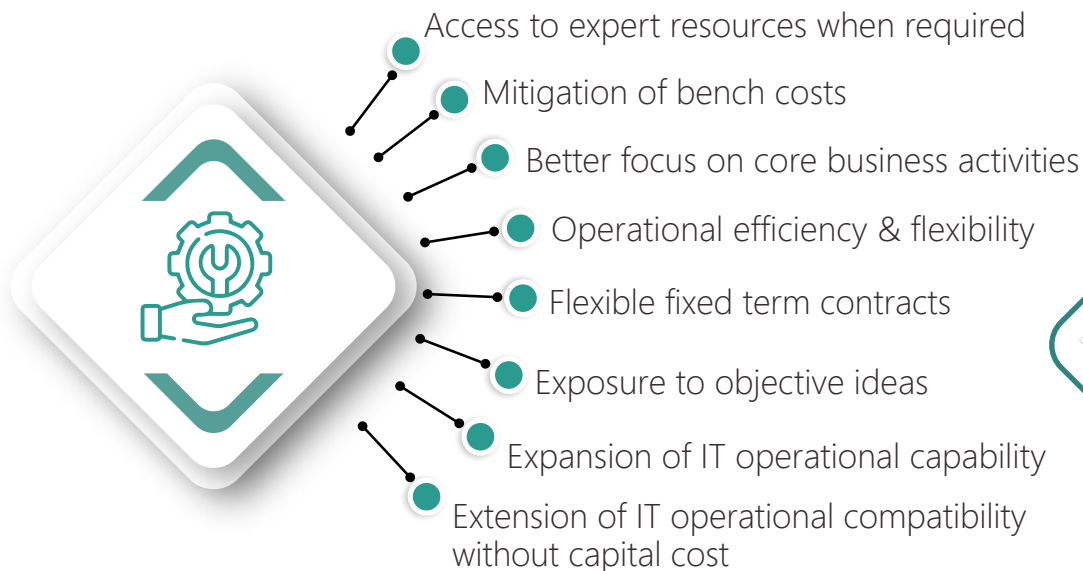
Access to expert resources when required

Mitigation of bench costs

Better focus on core business activities

Operational efficiency & flexibility

Flexible fixed term contracts

Exposure to objective ideas

Expansion of IT operational capability

Extension of IT operational compatibility without capital cost